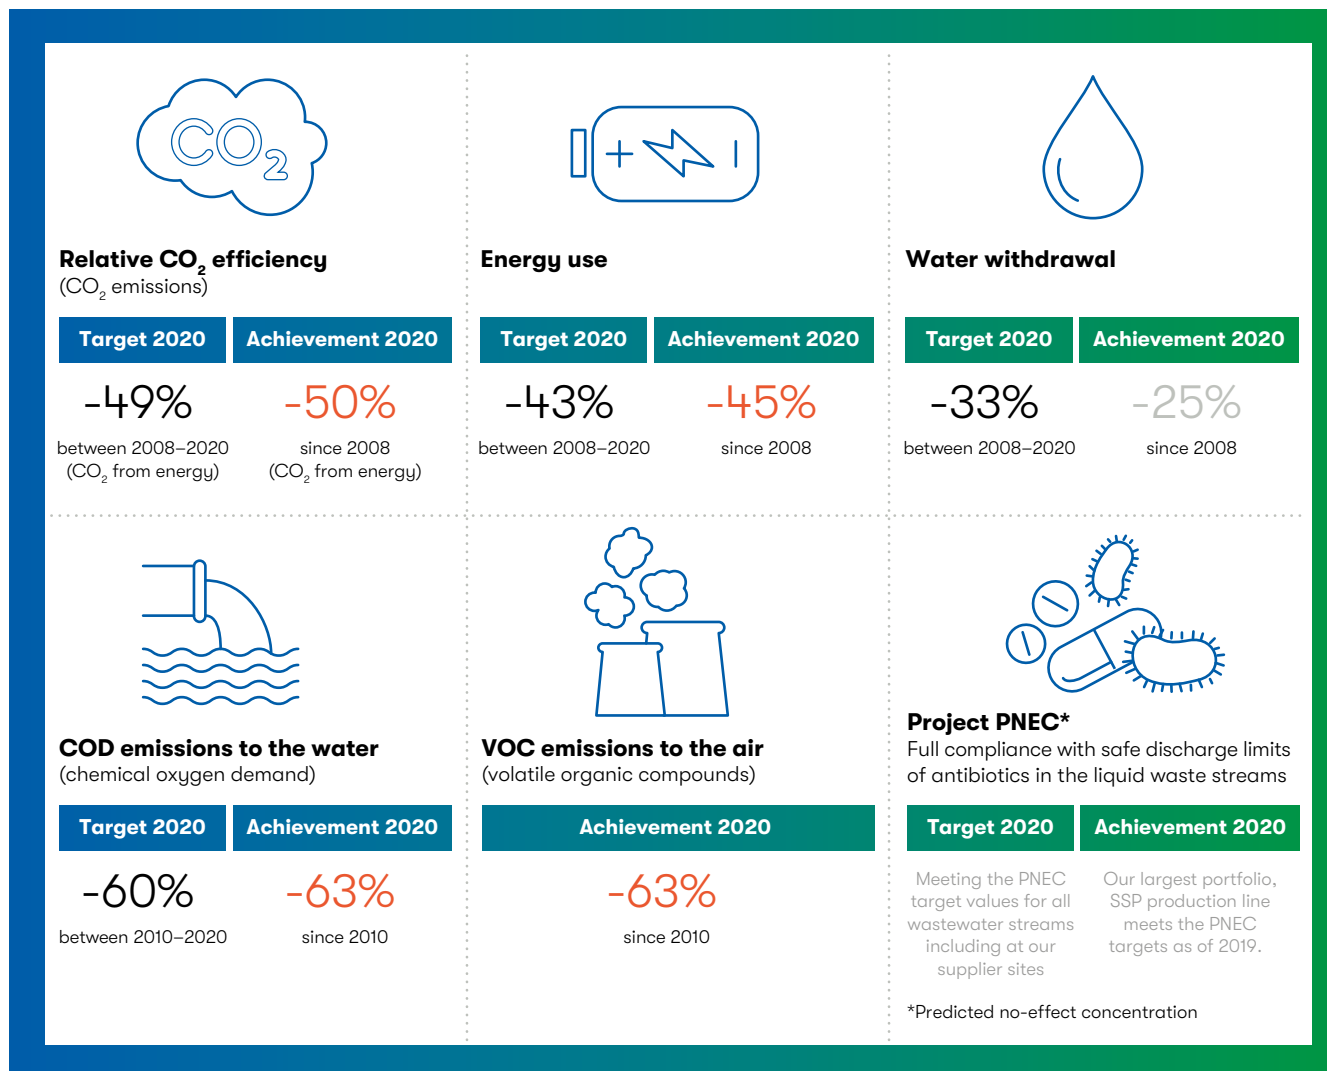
$CO_2$

Relative $CO_2$ efficiency
($CO_2$ emissions)

| Target 2020 | Achievement 2020 |
|---|---|
| -49% | -50% |
| between 2008–2020 ($CO_2$ from energy) | since 2008 ($CO_2$ from energy) |

Energy use

| Target 2020 | Achievement 2020 |
|---|---|
| -43% | -45% |
| between 2008–2020 | since 2008 |

Water withdrawal

| Target 2020 | Achievement 2020 |
|---|---|
| -33% | -25% |
| between 2008–2020 | since 2008 |

COD emissions to the water
(chemical oxygen demand)

| Target 2020 | Achievement 2020 |
|---|---|
| -60% | -63% |
| between 2010–2020 | since 2010 |

VOC emissions to the air
(volatile organic compounds)

Achievement 2020
-63%
since 2010

Project PNEC*
Full compliance with safe discharge limits of antibiotics in the liquid waste streams

| Target 2020 | Achievement 2020 |
|---|---|
| Meeting the PNEC target values for all wastewater streams including at our supplier sites | Our largest portfolio, SSP production line meets the PNEC targets as of 2019. |

*Predicted no-effect concentration